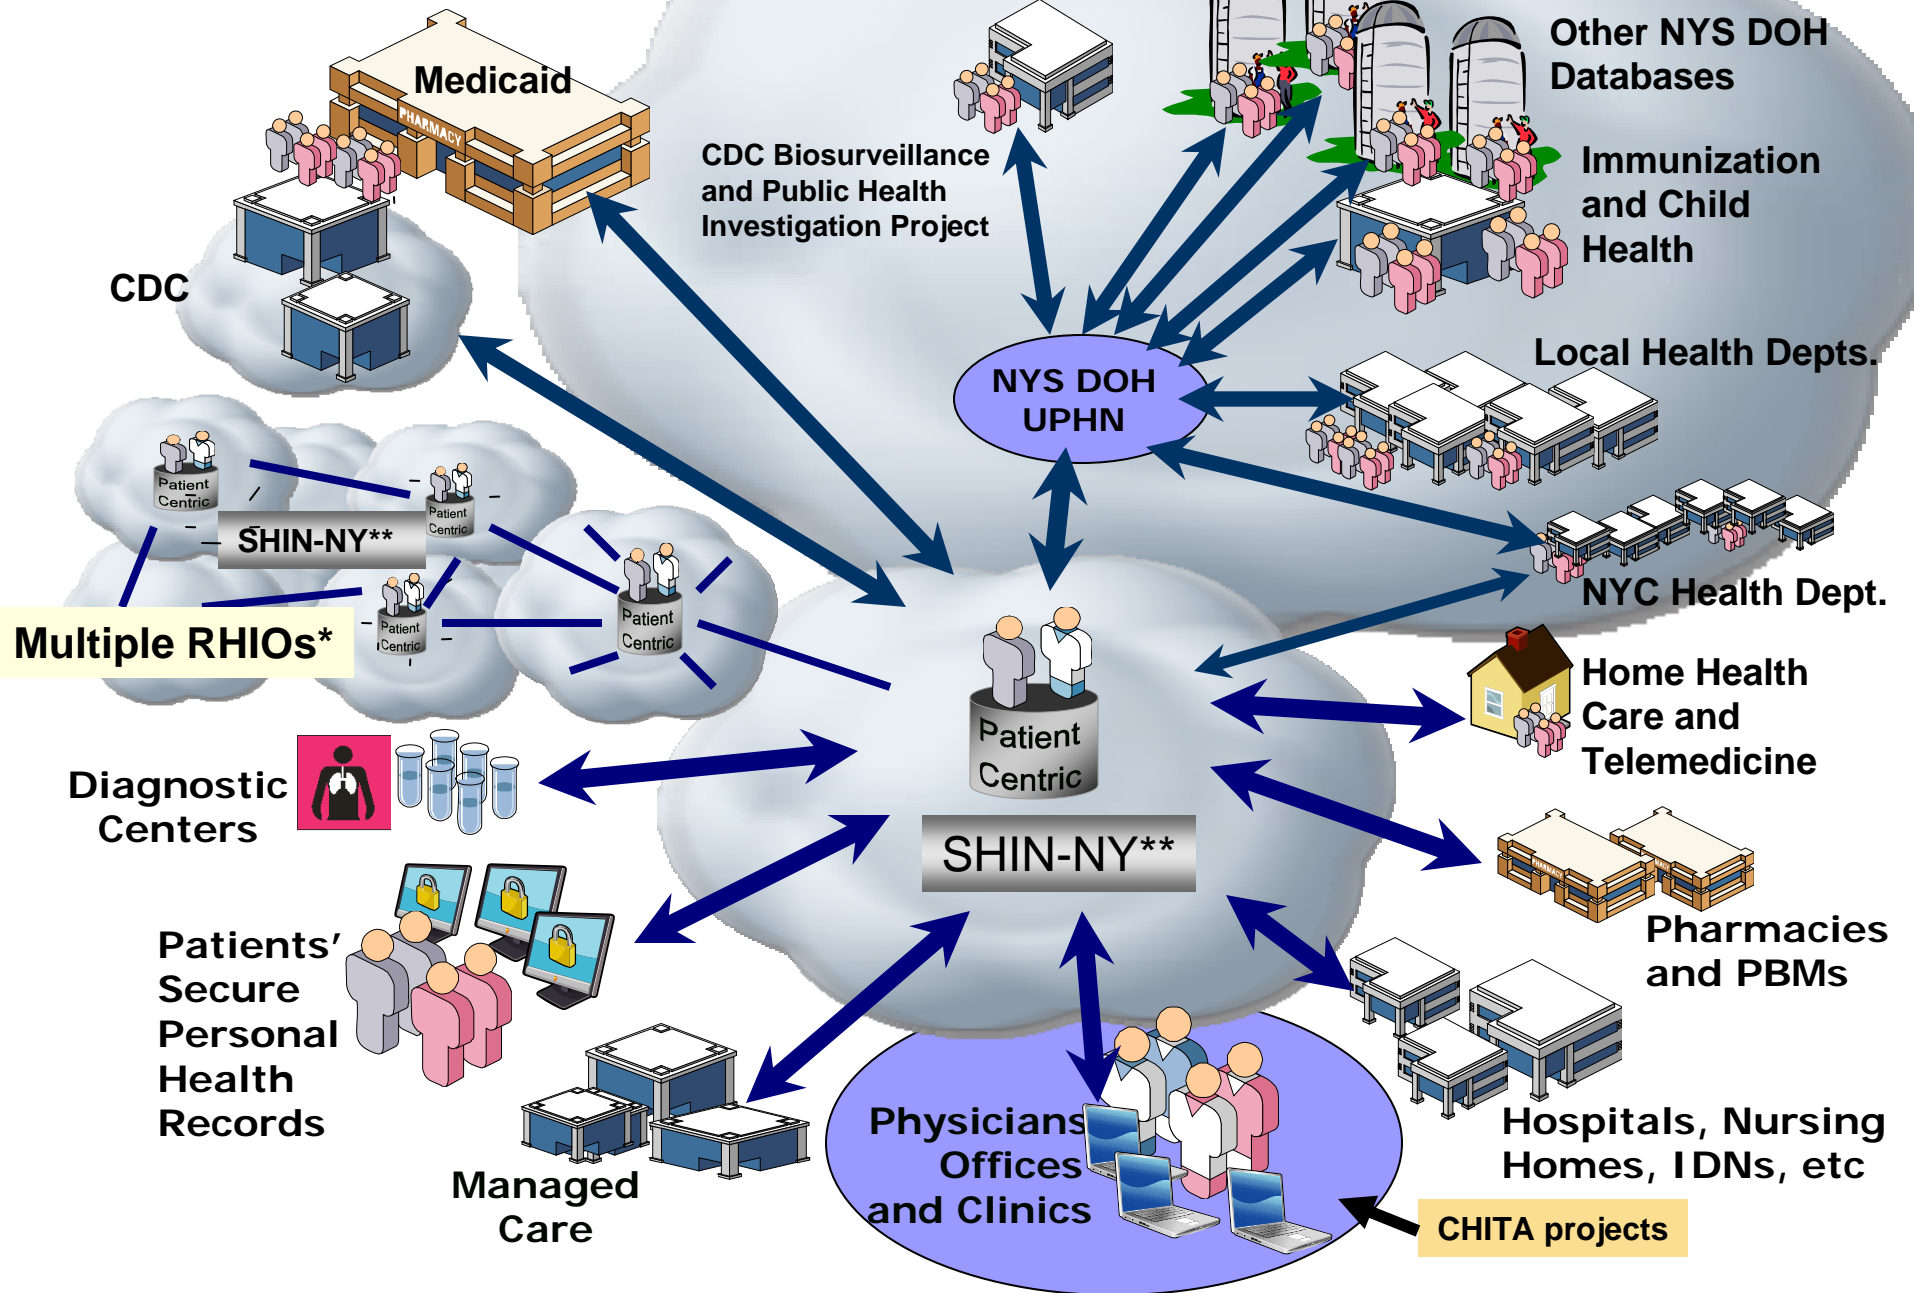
Medicaid

PHARMACY

CDC

CDC Biosurveillance and Public Health Investigation Project

Other NYS DOH Databases

Immunization and Child Health

Local Health Depts.

NYS DOH UPHN

Patient Centric

Patient Centric

SHIN-NY**

Patient Centric

Patient Centric

Multiple RHIOs*

NYC Health Dept.

Patient Centric

SHIN-NY**

Home Health Care and Telemedicine

Diagnostic Centers

Pharmacies and PBMs

Patients' Secure Personal Health Records

Hospitals, Nursing Homes, IDNs, etc

Managed Care

Physicians Offices and Clinics

CHITA projects